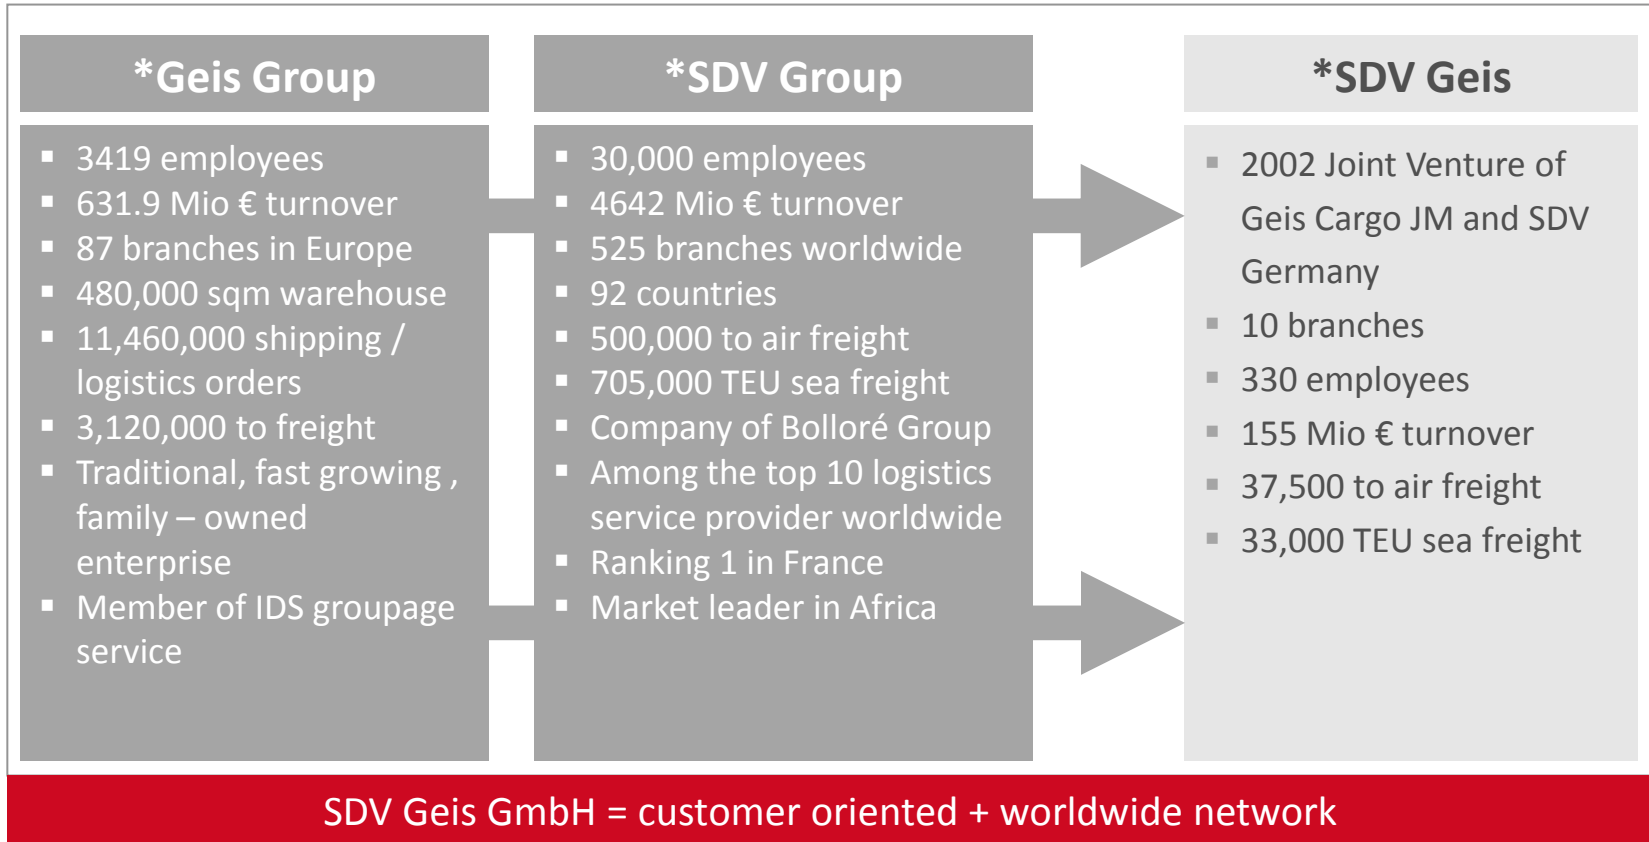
*Geis Group

- 3419 employees
- 631.9 Mio € turnover
- 87 branches in Europe
- 480,000 sqm warehouse
- 11,460,000 shipping / logistics orders
- 3,120,000 to freight
- Traditional, fast growing , family – owned enterprise
- Member of IDS groupage service

*SDV Group

- 30,000 employees
- 4642 Mio € turnover
- 525 branches worldwide
- 92 countries
- 500,000 to air freight
- 705,000 TEU sea freight
- Company of Bolloré Group
- Among the top 10 logistics service provider worldwide
- Ranking 1 in France
- Market leader in Africa

*SDV Geis

- 2002 Joint Venture of Geis Cargo JM and SDV Germany
- 10 branches
- 330 employees
- 155 Mio € turnover
- 37,500 to air freight
- 33,000 TEU sea freight

SDV Geis GmbH = customer oriented + worldwide network